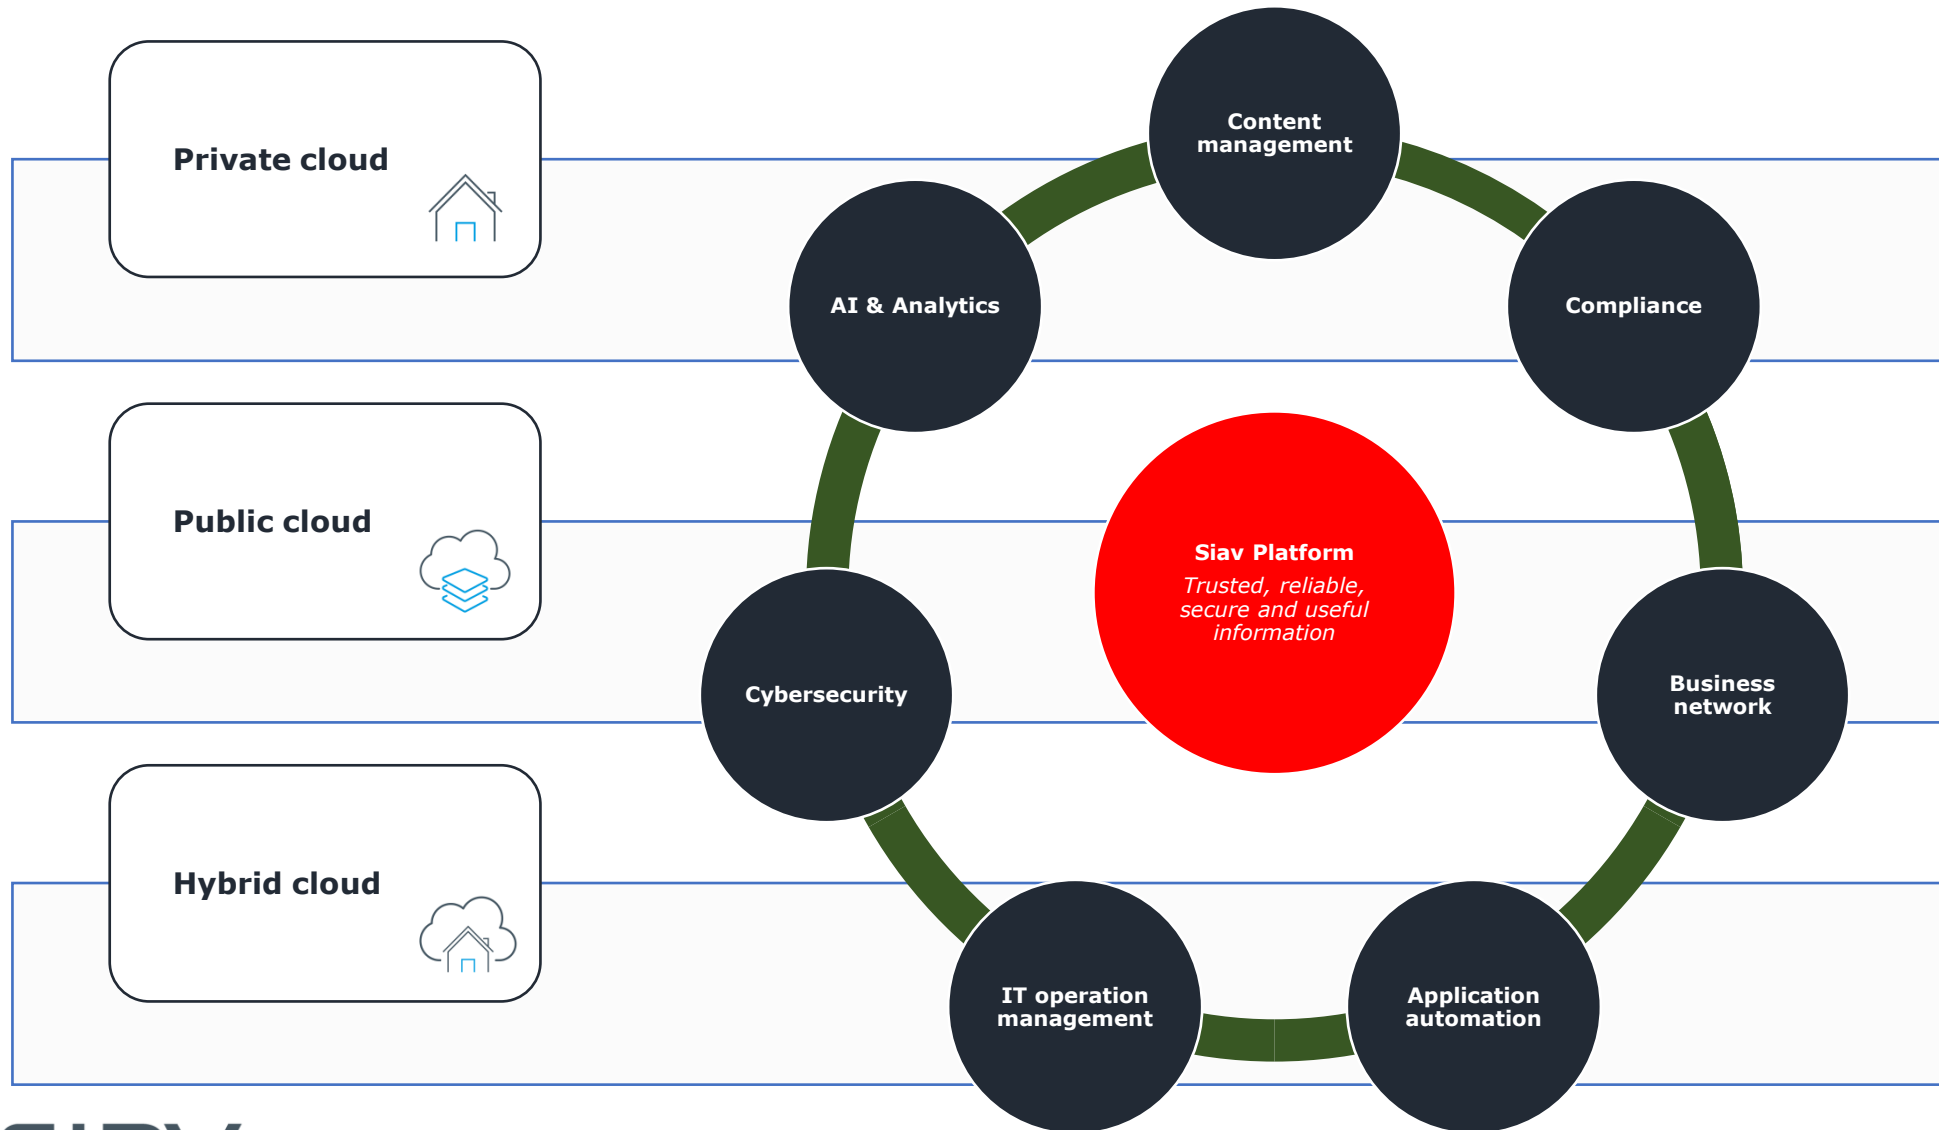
Private cloud

Public cloud

Hybrid cloud

Content management

AI & Analytics

Compliance

Siav Platform
Trusted, reliable, secure and useful information

Cybersecurity

Business network

IT operation management

Application automation